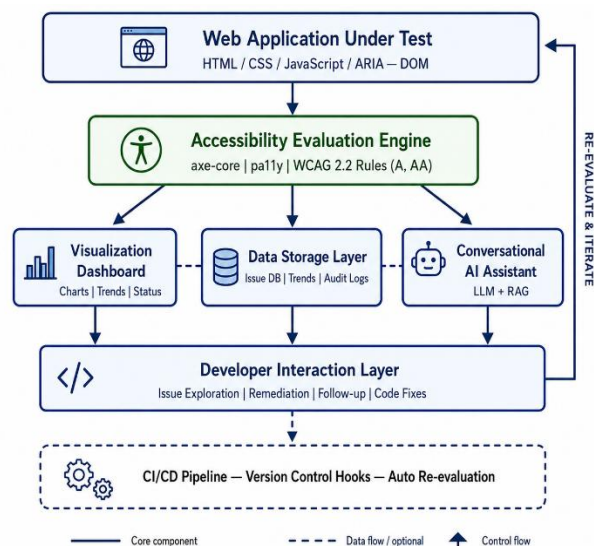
Web Application Under Test
HTML / CSS / JavaScript / ARIA — DOM

Accessibility Evaluation Engine
axe-core | pa11y | WCAG 2.2 Rules (A, AA)

RE-EVALUATE & ITERATE

Visualization Dashboard
Charts | Trends | Status

Data Storage Layer
Issue DB | Trends | Audit Logs

Conversational AI Assistant
LLM + RAG

Developer Interaction Layer
Issue Exploration | Remediation | Follow-up | Code Fixes

CI/CD Pipeline — Version Control Hooks — Auto Re-evaluation

Core component
Data flow / optional
Control flow